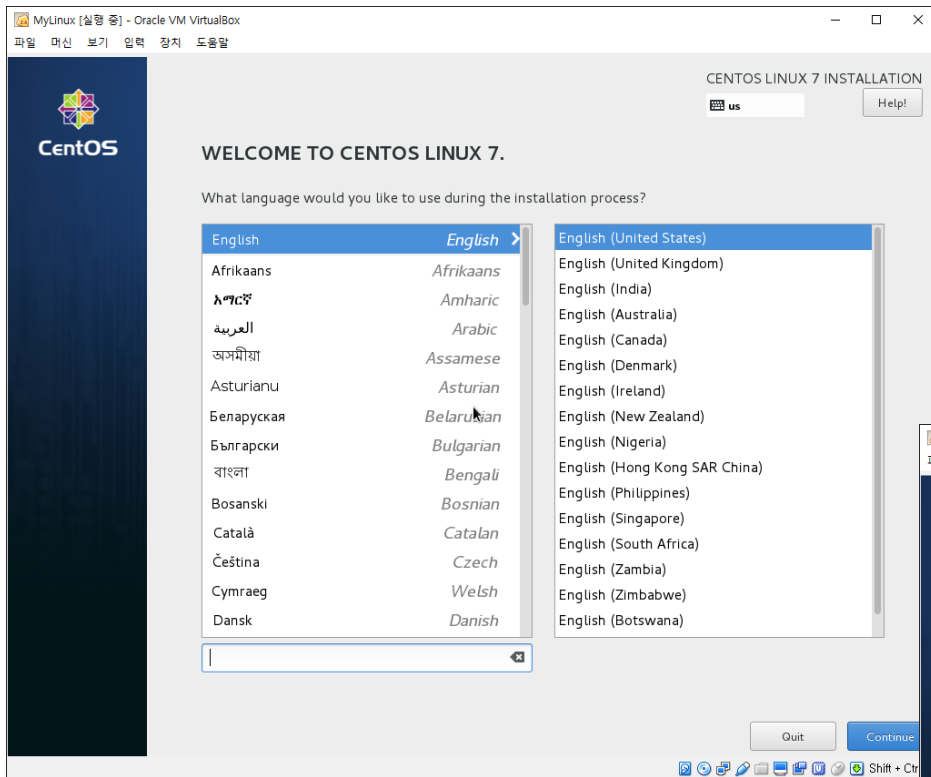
MyLinux [실행 중] - Oracle VM VirtualBox

파일 머신 보기 입력 장치 도움말

CentOS

CENTOS LINUX 7 INSTALLATION

us

Help!

WELCOME TO CENTOS LINUX 7.

What language would you like to use during the installation process?

| | |
|---|---|
| English | English |
| Afrikaans | Afrikaans |
| አማርኛ | Amharic |
| العربية | Arabic |
| অসমীয়া | Assamese |
| Asturianu | Asturian |
| Беларуская | Belarusian |
| Български | Bulgarian |
| বাংলা | Bengali |
| Bosanski | Bosnian |
| Català | Catalan |
| Čeština | Czech |
| Cymraeg | Welsh |
| Dansk | Danish |

English (United States)
English (United Kingdom)
English (India)
English (Australia)
English (Canada)
English (Denmark)
English (Ireland)
English (New Zealand)
English (Nigeria)
English (Hong Kong SAR China)
English (Philippines)
English (Singapore)
English (South Africa)
English (Zambia)
English (Zimbabwe)
English (Botswana)

Quit

Continue

Shift + Ctr